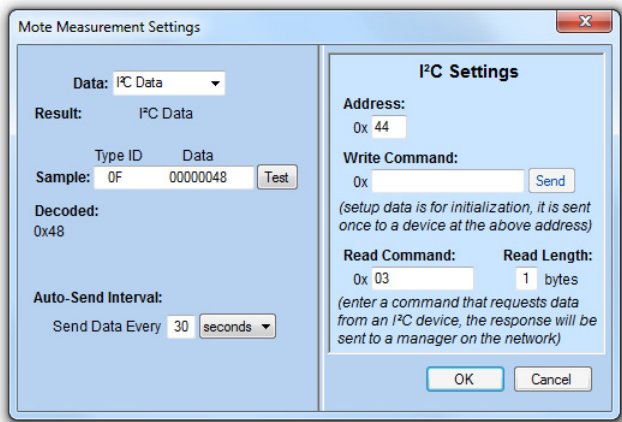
Mote Measurement Settings

Data: I²C Data

Result: I²C Data

Type ID Data

Sample: 0F 00000048 Test

Decoded:

0x48

Auto-Send Interval:

Send Data Every 30 seconds

I²C Settings

Address:

0x 44

Write Command:

0x Send

(setup data is for initialization, it is sent once to a device at the above address)

Read Command: Read Length:

0x 03 1 bytes

(enter a command that requests data from an I²C device, the response will be sent to a manager on the network)

OK Cancel